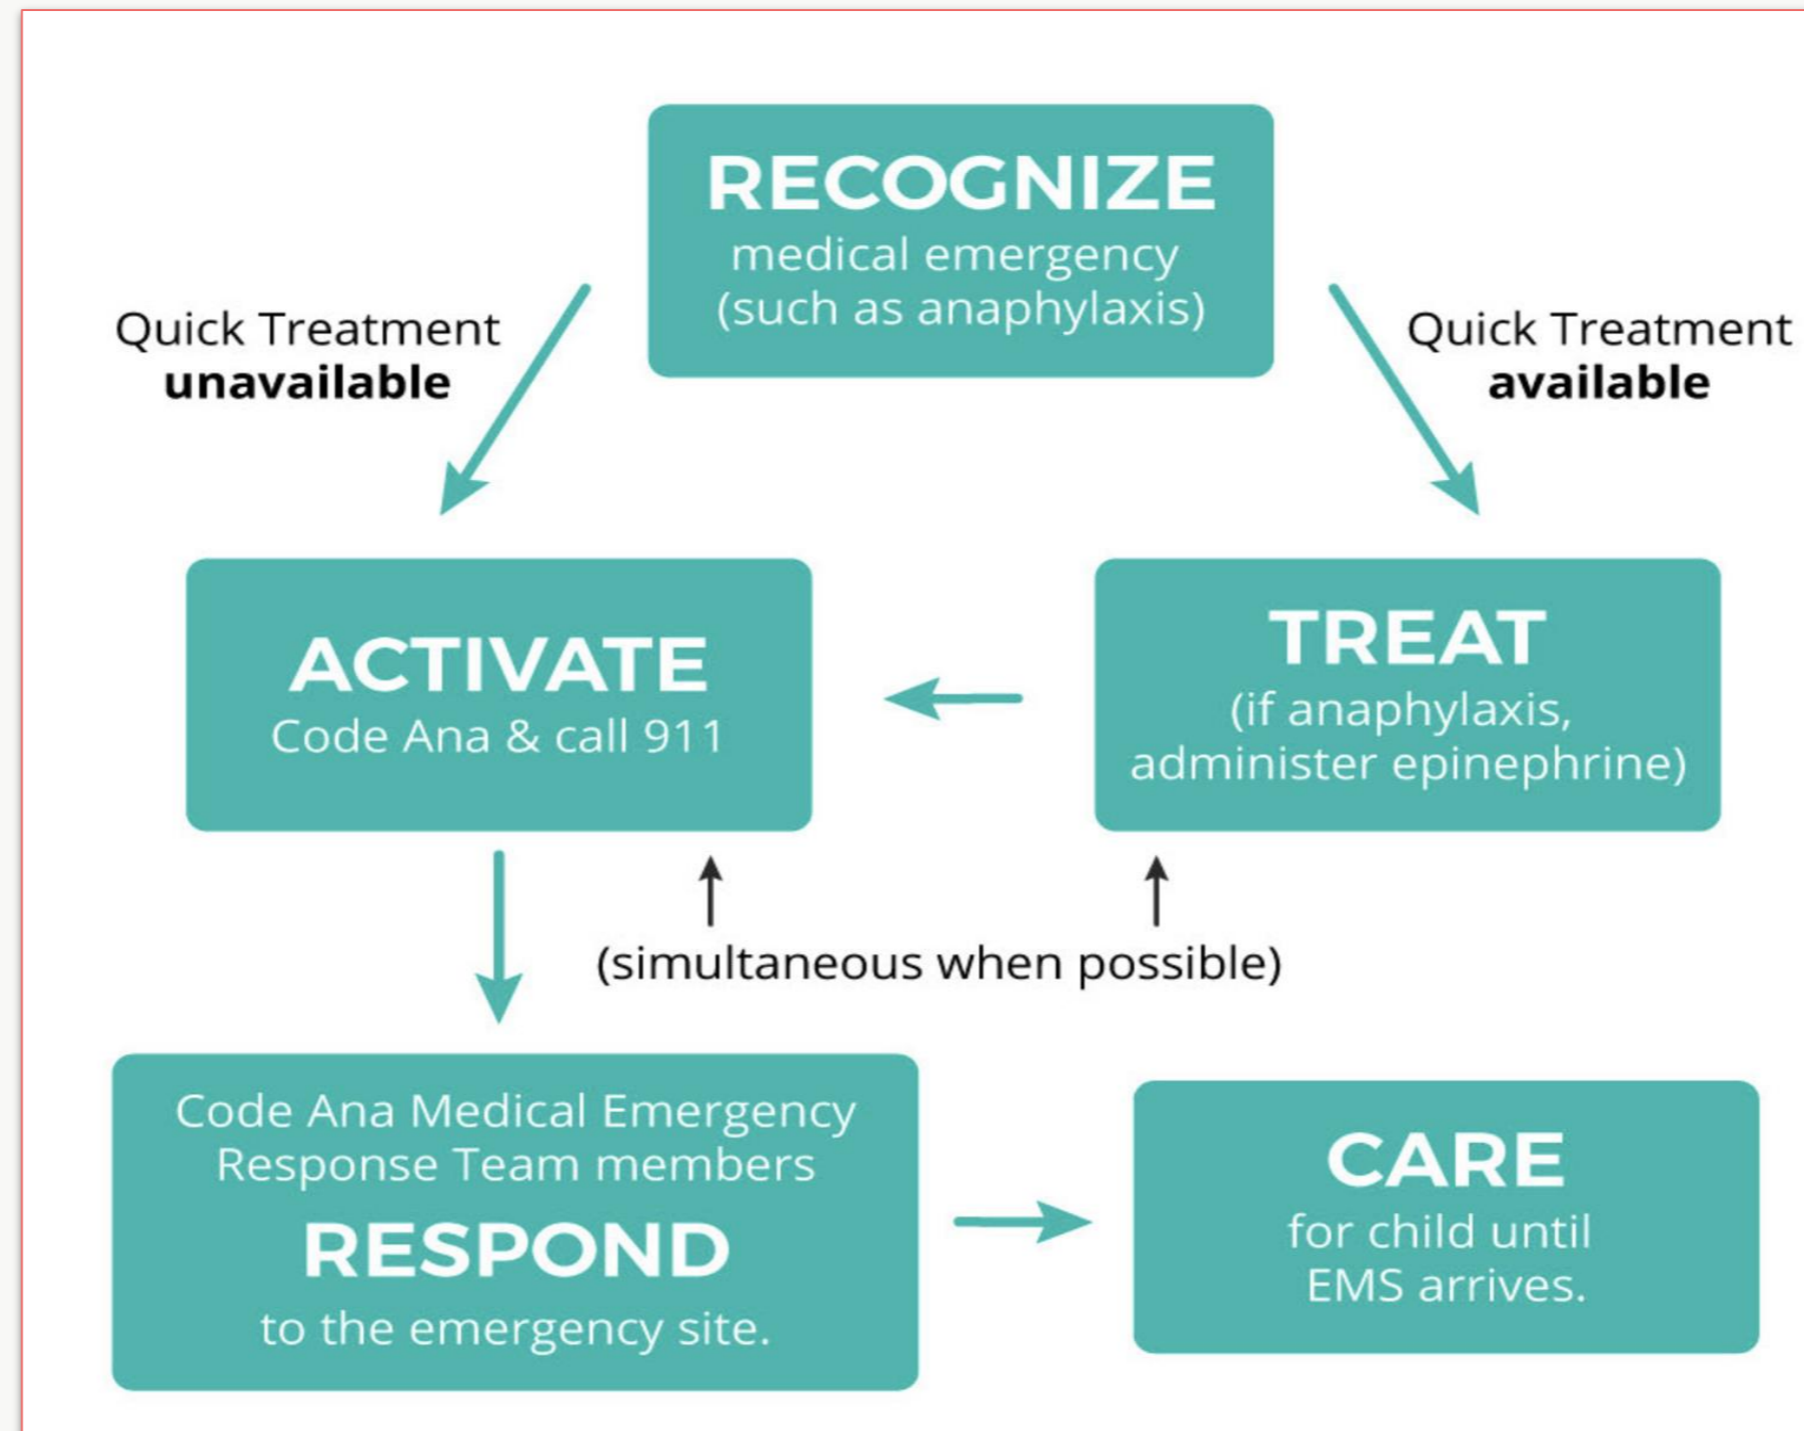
RECOGNIZE
medical emergency
(such as anaphylaxis)

Quick Treatment
**unavailable**

Quick Treatment
**available**

ACTIVATE
Code Ana & call 911

TREAT
(if anaphylaxis, administer epinephrine)

(simultaneous when possible)

Code Ana Medical Emergency Response Team members
RESPOND
to the emergency site.

CARE
for child until EMS arrives.